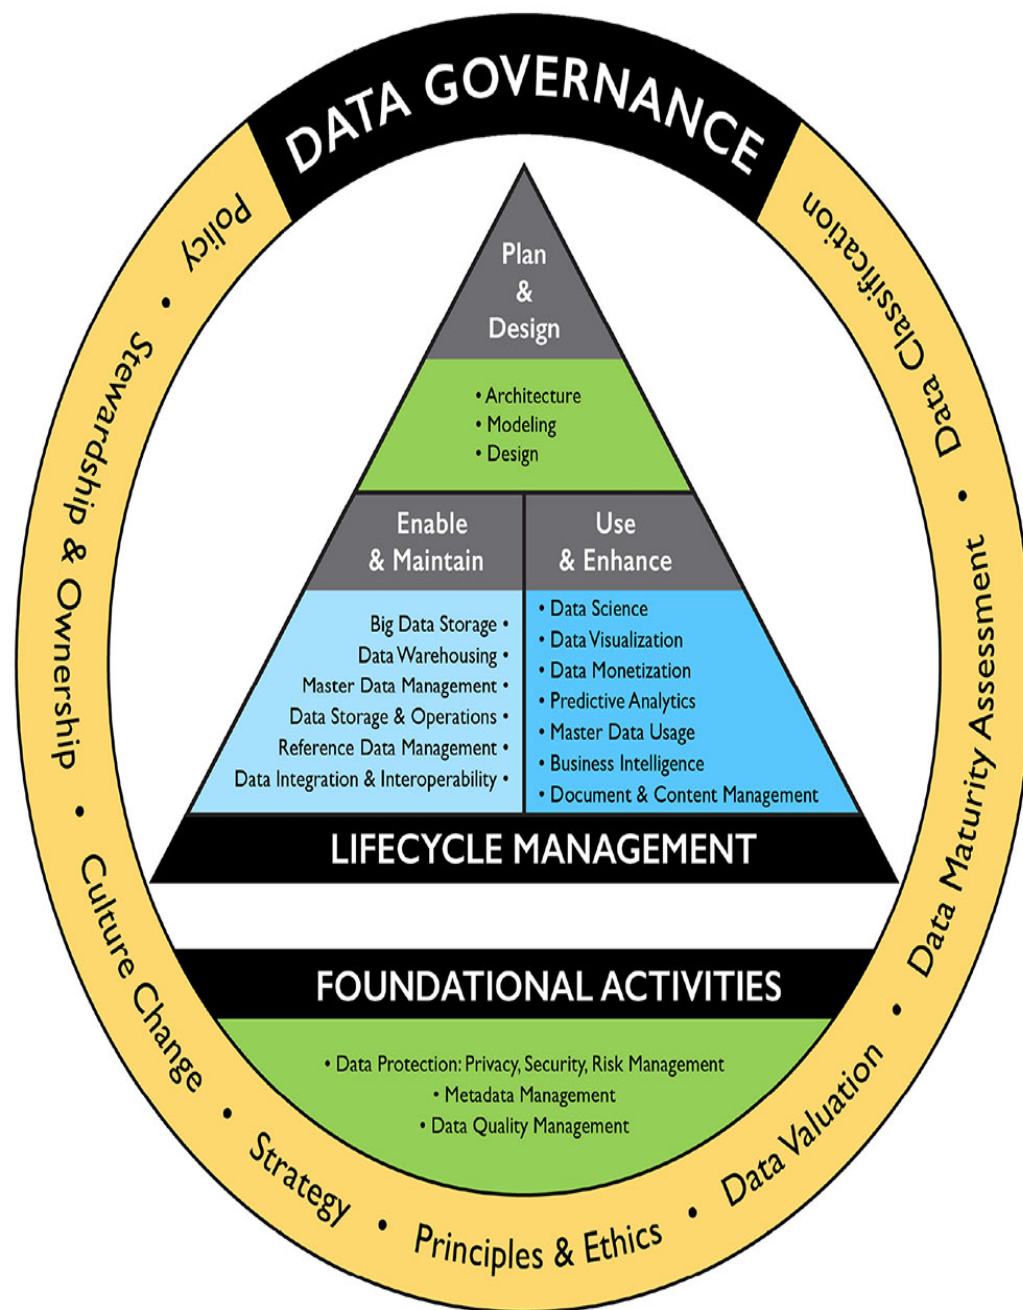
DATA GOVERNANCE

Data Classification • Data Maturity Assessment • Data Valuation • Principles & Ethics • Strategy • Culture Change • Stewardship & Ownership • Policy

Plan & Design

• Architecture
• Modeling
• Design

Enable & Maintain

Big Data Storage •
Data Warehousing •
Master Data Management •
Data Storage & Operations •
Reference Data Management •
Data Integration & Interoperability •

Use & Enhance

• Data Science
• Data Visualization
• Data Monetization
• Predictive Analytics
• Master Data Usage
• Business Intelligence
• Document & Content Management

LIFECYCLE MANAGEMENT

FOUNDATIONAL ACTIVITIES

• Data Protection: Privacy, Security, Risk Management
• Metadata Management
• Data Quality Management